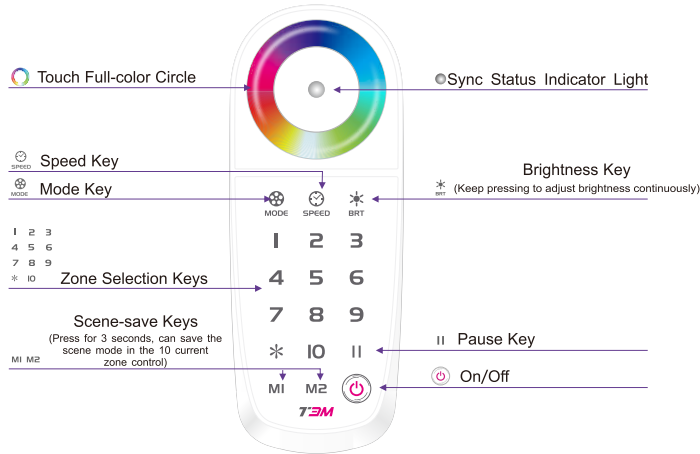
Touch Full-color Circle

Sync Status Indicator Light

SPEED Speed Key

MODE Mode Key

Brightness Key

BRT (Keep pressing to adjust brightness continuously)

MODE SPEED BRT

1 2 3
4 5 6
7 8 9
* 10

Zone Selection Keys

1 2 3
4 5 6
7 8 9
* 10 II

Scene-save Keys
(Press for 3 seconds, can save the scene mode in the 10 current zone control)

M1 M2

II Pause Key

On/Off

M1 M2

T3M